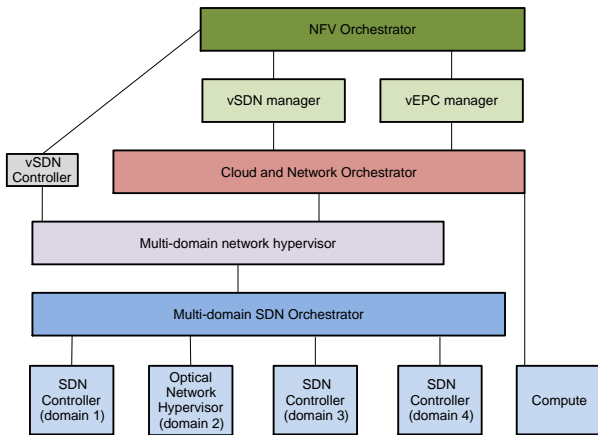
NFV Orchestrator

vSDN manager

vEPC manager

vSDN Controller

Cloud and Network Orchestrator

Multi-domain network hypervisor

Multi-domain SDN Orchestrator

SDN Controller (domain 1)

Optical Network Hypervisor (domain 2)

SDN Controller (domain 3)

SDN Controller (domain 4)

Compute